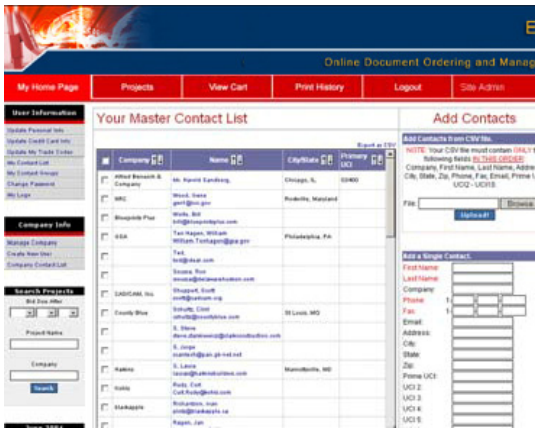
E

Online Document Ordering and Manag

My Home Page | Projects | View Cart | Print History | Logout | Site Admin

User Information
Update Personal Info
Update Credit Card Info
Update My Trade Codes
My Contact List
My Contact Groups
Change Password
My Logo

Company Info
Manage Company
Create New User
Company Contact List

Search Projects
Bid Due After
Project Name
Company
Search

Your Master Contact List

Export as CSV

| | Company | Name | City/State | Primary UCI |
|---|---|---|---|---|
| | Allied Research & Company | Mr. Harold Sandberg | Chicago, IL | 33400 |
| | NRC | Wood, Gene gwrt@hrc.gov | Rockville, Maryland | |
| | Blueprints Plus | Wells, Bill bill@blueprintsplus.com | | |
| | GSA | Ten Hagen, William William.TenHagen@gsa.gov | Philadelphia, PA | |
| | | Ted ted@dlcat.com | | |
| | | Souza, Ron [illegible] | | |
| | CAD/CAM, Inc | Shuppert, Scott scott@cadcam.org | | |
| | County Blue | Schultz, Clint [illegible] | St Louis, MO | |
| | | S. Steve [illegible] | | |
| | | S. Jorge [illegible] | | |
| | Rakins | S. Laura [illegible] | Mamottsville, MD | |
| | Kohls | Rudy, Curt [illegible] | | |
| | Starkapple | Richardson, Ivan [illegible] | | |
| | | Ragan, Jan | | |

Add Contacts

Add Contacts from CSV file.
NOTE: Your CSV file must contain ONLY t following fields IN THIS ORDER: Company, First Name, Last Name, Addre City, State, Zip, Phone, Fax, Email, Prime U UCI2 - UCI5
File: Browse
Upload!

Add a Single Contact.
First Name:
Last Name:
Company:
Phone: 1-
Fax: 1-
Email:
Address:
City:
State:
Zip:
Prime UCI:
UCI 2:
UCI 3:
UCI 4:
UCI 5: